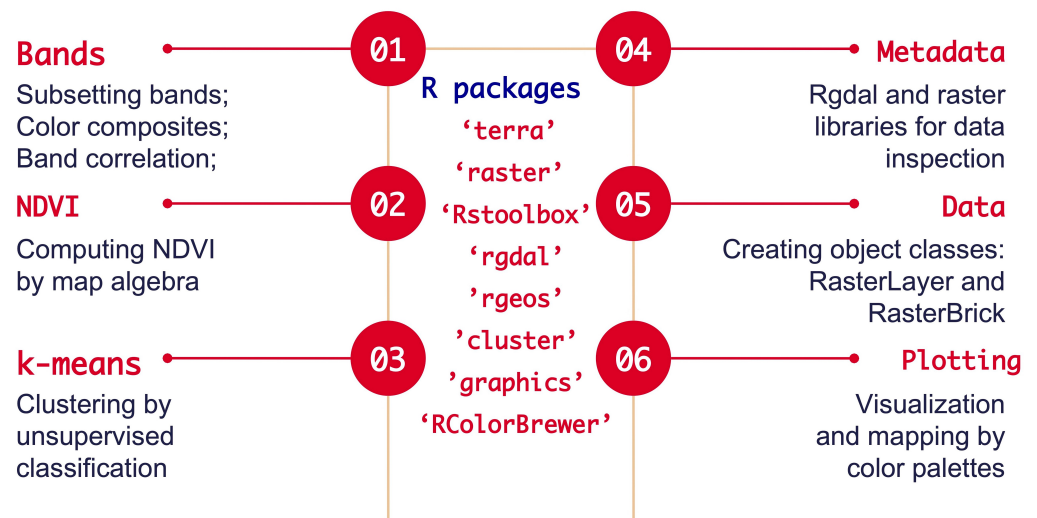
Bands
Subsetting bands;
Color composites;
Band correlation;

01

NDVI
Computing NDVI by map algebra

02

k-means
Clustering by unsupervised classification

03

R packages
‘terra’
‘raster’
‘Rstoolbox’
‘rgdal’
‘rgeos’
’cluster’
‘graphics’
‘RColorBrewer’

04

Metadata
Rgdal and raster libraries for data inspection

05

Data
Creating object classes: RasterLayer and RasterBrick

06

Plotting
Visualization and mapping by color palettes